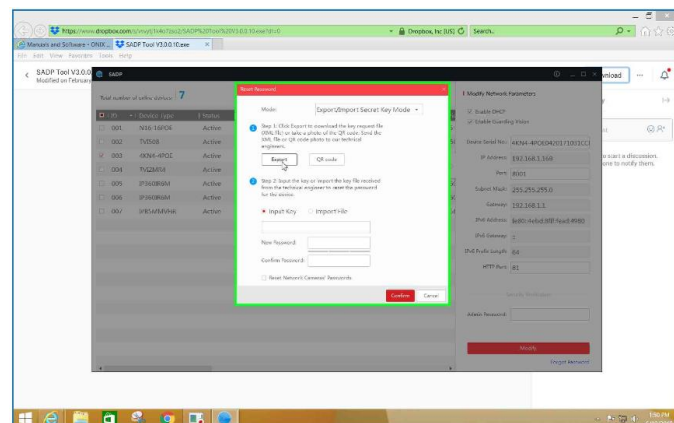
https://www.dropbox.com/s/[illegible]/SADP%20Tool%20V3.0.0.10.exe?dl=0
Dropbox, Inc [US]
Search...
Manuals and Software - ONIX...
SADP Tool V3.0.0.10.exe
File Edit View Favorites Tools Help

SADP Tool V3.0.0
Modified on February

SADP

Total number of online devices: 7

| ID | Device Type | Status |
|---|---|---|
| 001 | NVR-16P08 | Active |
| 002 | TVI508 | Active |
| 003 | 4KN4-4POE | Active |
| 004 | TVQ8MP | Active |
| 005 | IP560RGM | Active |
| 006 | IP560RGM | Active |
| 007 | IP854MMVHK | Active |

Reset Password

Mode: Export/Import Secret Key Mode

Step 1: Click Export to download the key request file (XML file) or take a photo of the QR code. Send the XML file or QR code photo to our technical engineers.

Export
QR code

Step 2: Input the key or import the key file received from the technical engineer to reset the password for the device.

Input Key
Import File

New Password:
Confirm Password:
Reset Network Cameras' Passwords

Confirm
Cancel

Modify Network Parameters
Enable DHCP
Enable Guarding Vision
Device Serial No.: 4KN4-4POE0420171001CC
IP Address: 192.168.1.168
Port: 8001
Subnet Mask: 255.255.255.0
Gateway: 192.168.1.1
IPv6 Address: fe80::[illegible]
IPv6 Gateway: ::
IPv6 Prefix Length: 64
HTTP Port: 80

Security Verification
Admin Password:

Modify
Forgot Password

nload
to start a discussion.
one to notify them.

1:56 PM